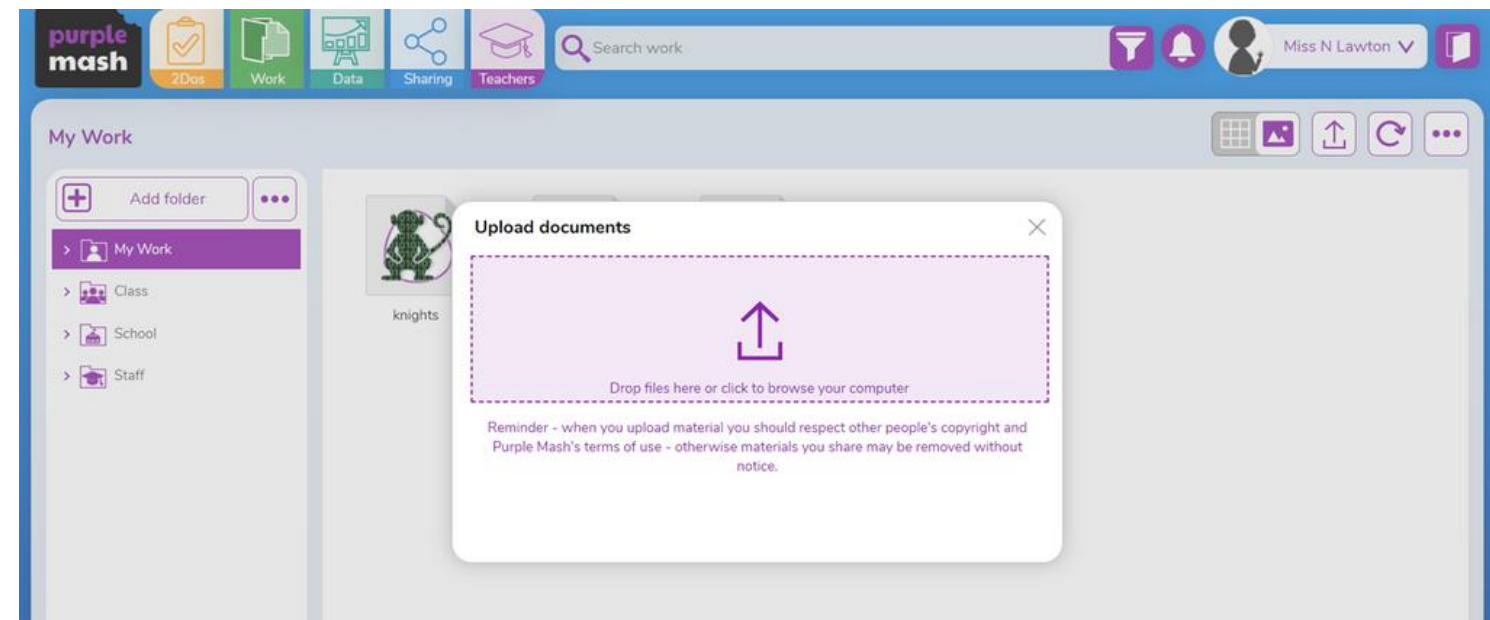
purple mash

2Dos

Work

Data

Sharing

Teachers

Search work

Miss N Lawton

My Work

Add folder

My Work

Class

School

Staff

knights

Upload documents

Drop files here or click to browse your computer

Reminder - when you upload material you should respect other people's copyright and Purple Mash's terms of use - otherwise materials you share may be removed without notice.